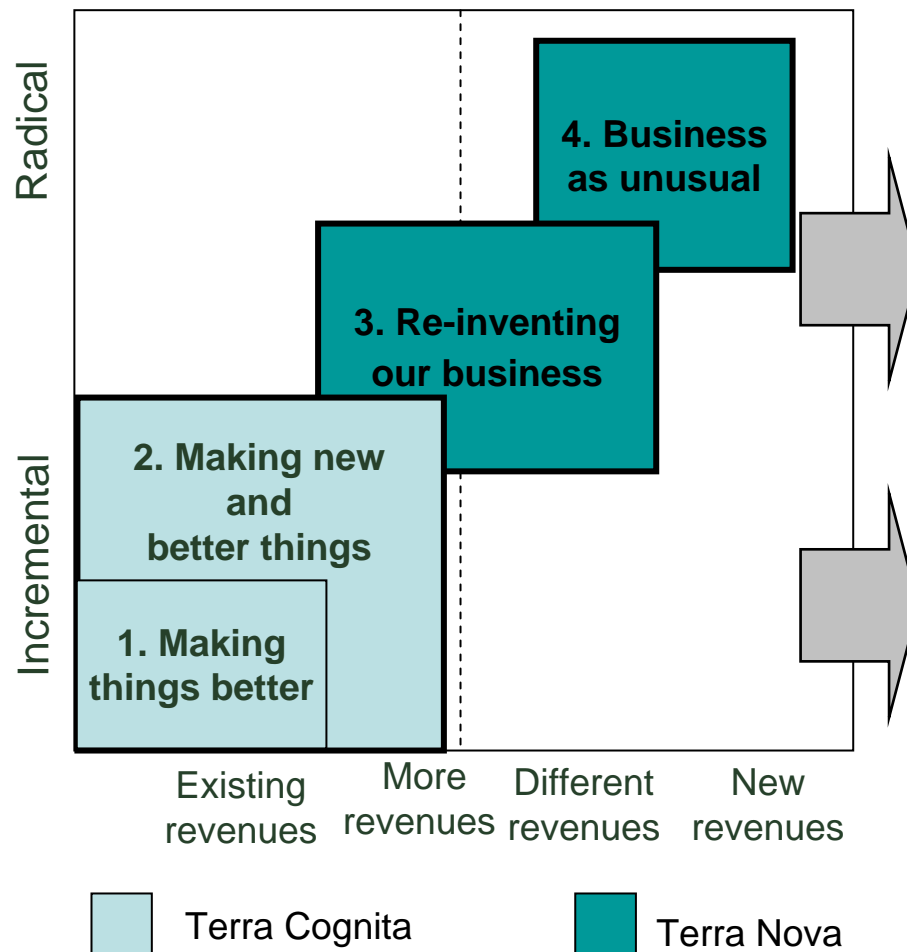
Radical

Incremental

4. Business as unusual

3. Re-inventing our business

2. Making new and better things

1. Making things better

Existing revenues

More revenues

Different revenues

New revenues

Terra Cognita

Terra Nova